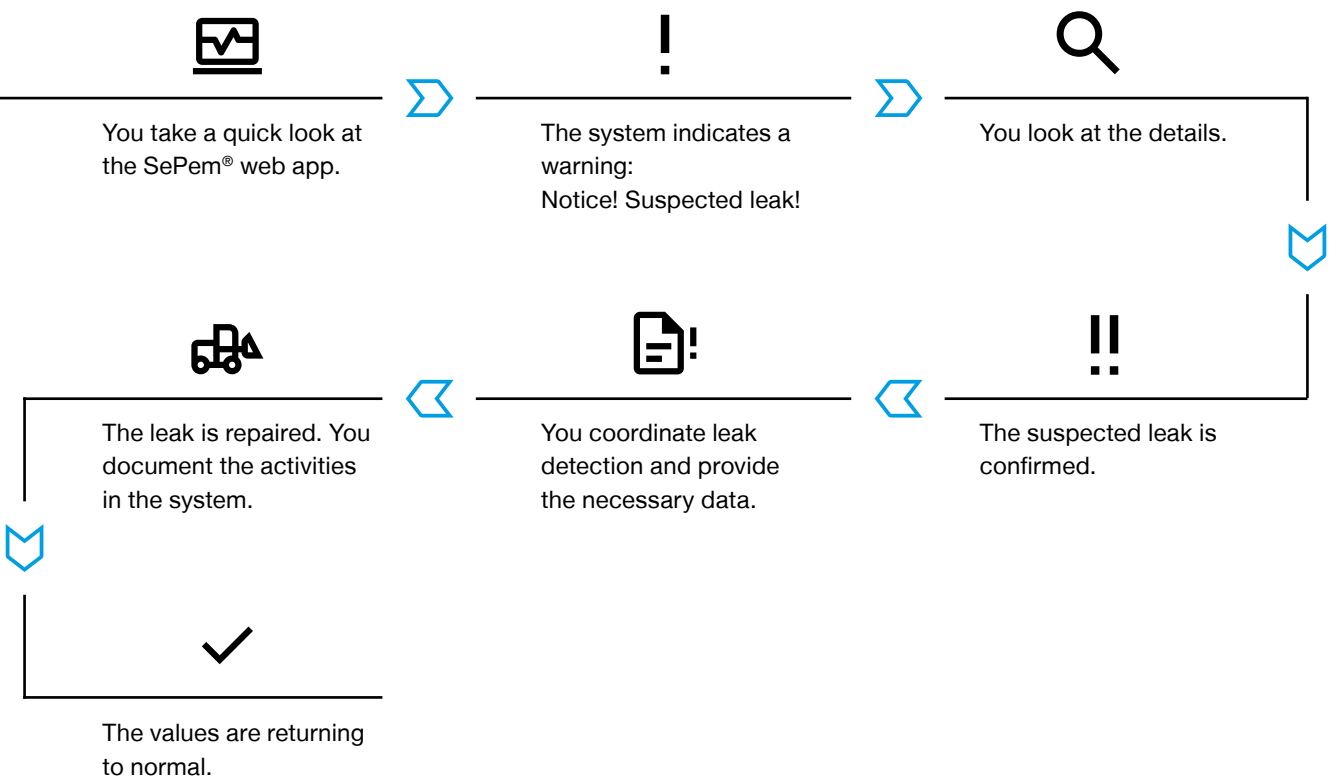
You take a quick look at the SePem® web app.

!

The system indicates a warning:
Notice! Suspected leak!

You look at the details.

!!

The suspected leak is confirmed.

!

You coordinate leak detection and provide the necessary data.

The leak is repaired. You document the activities in the system.

The values are returning to normal.